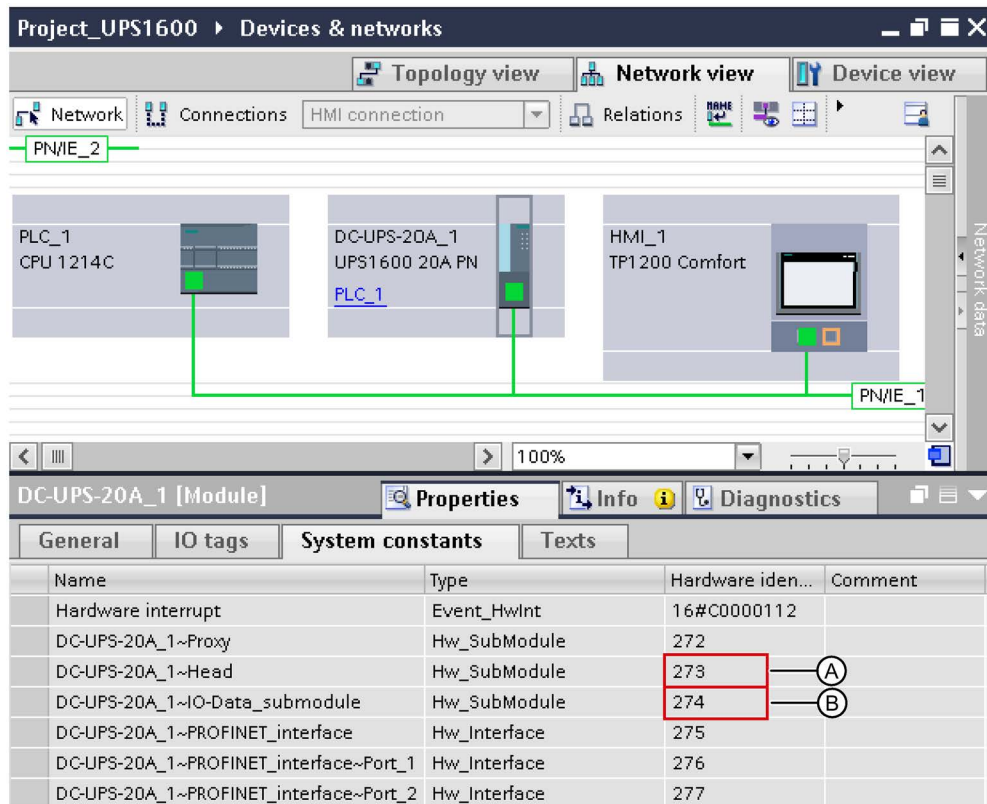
Project_UPS1600 ▸ Devices & networks

Topology view | Network view | Device view

Network | Connections | HMI connection | Relations

PN/IE_2

PLC_1
CPU 1214C

DC-UPS-20A_1
UPS1600 20A PN
PLC_1

HMI_1
TP1200 Comfort

PN/IE_1

Network data

100%

DC-UPS-20A_1 [Module]

Properties | Info | Diagnostics

General | IO tags | System constants | Texts

| Name | Type | Hardware iden... | Comment |
|---|---|---|---|
| Hardware interrupt | Event_HwInt | 16#C0000112 | |
| DC-UPS-20A_1~Proxy | Hw_SubModule | 272 | |
| DC-UPS-20A_1~Head | Hw_SubModule | 273 | |
| DC-UPS-20A_1~IO-Data_submodule | Hw_SubModule | 274 | |
| DC-UPS-20A_1~PROFINET_interface | Hw_Interface | 275 | |
| DC-UPS-20A_1~PROFINET_interface~Port_1 | Hw_Interface | 276 | |
| DC-UPS-20A_1~PROFINET_interface~Port_2 | Hw_Interface | 277 | |

A
B